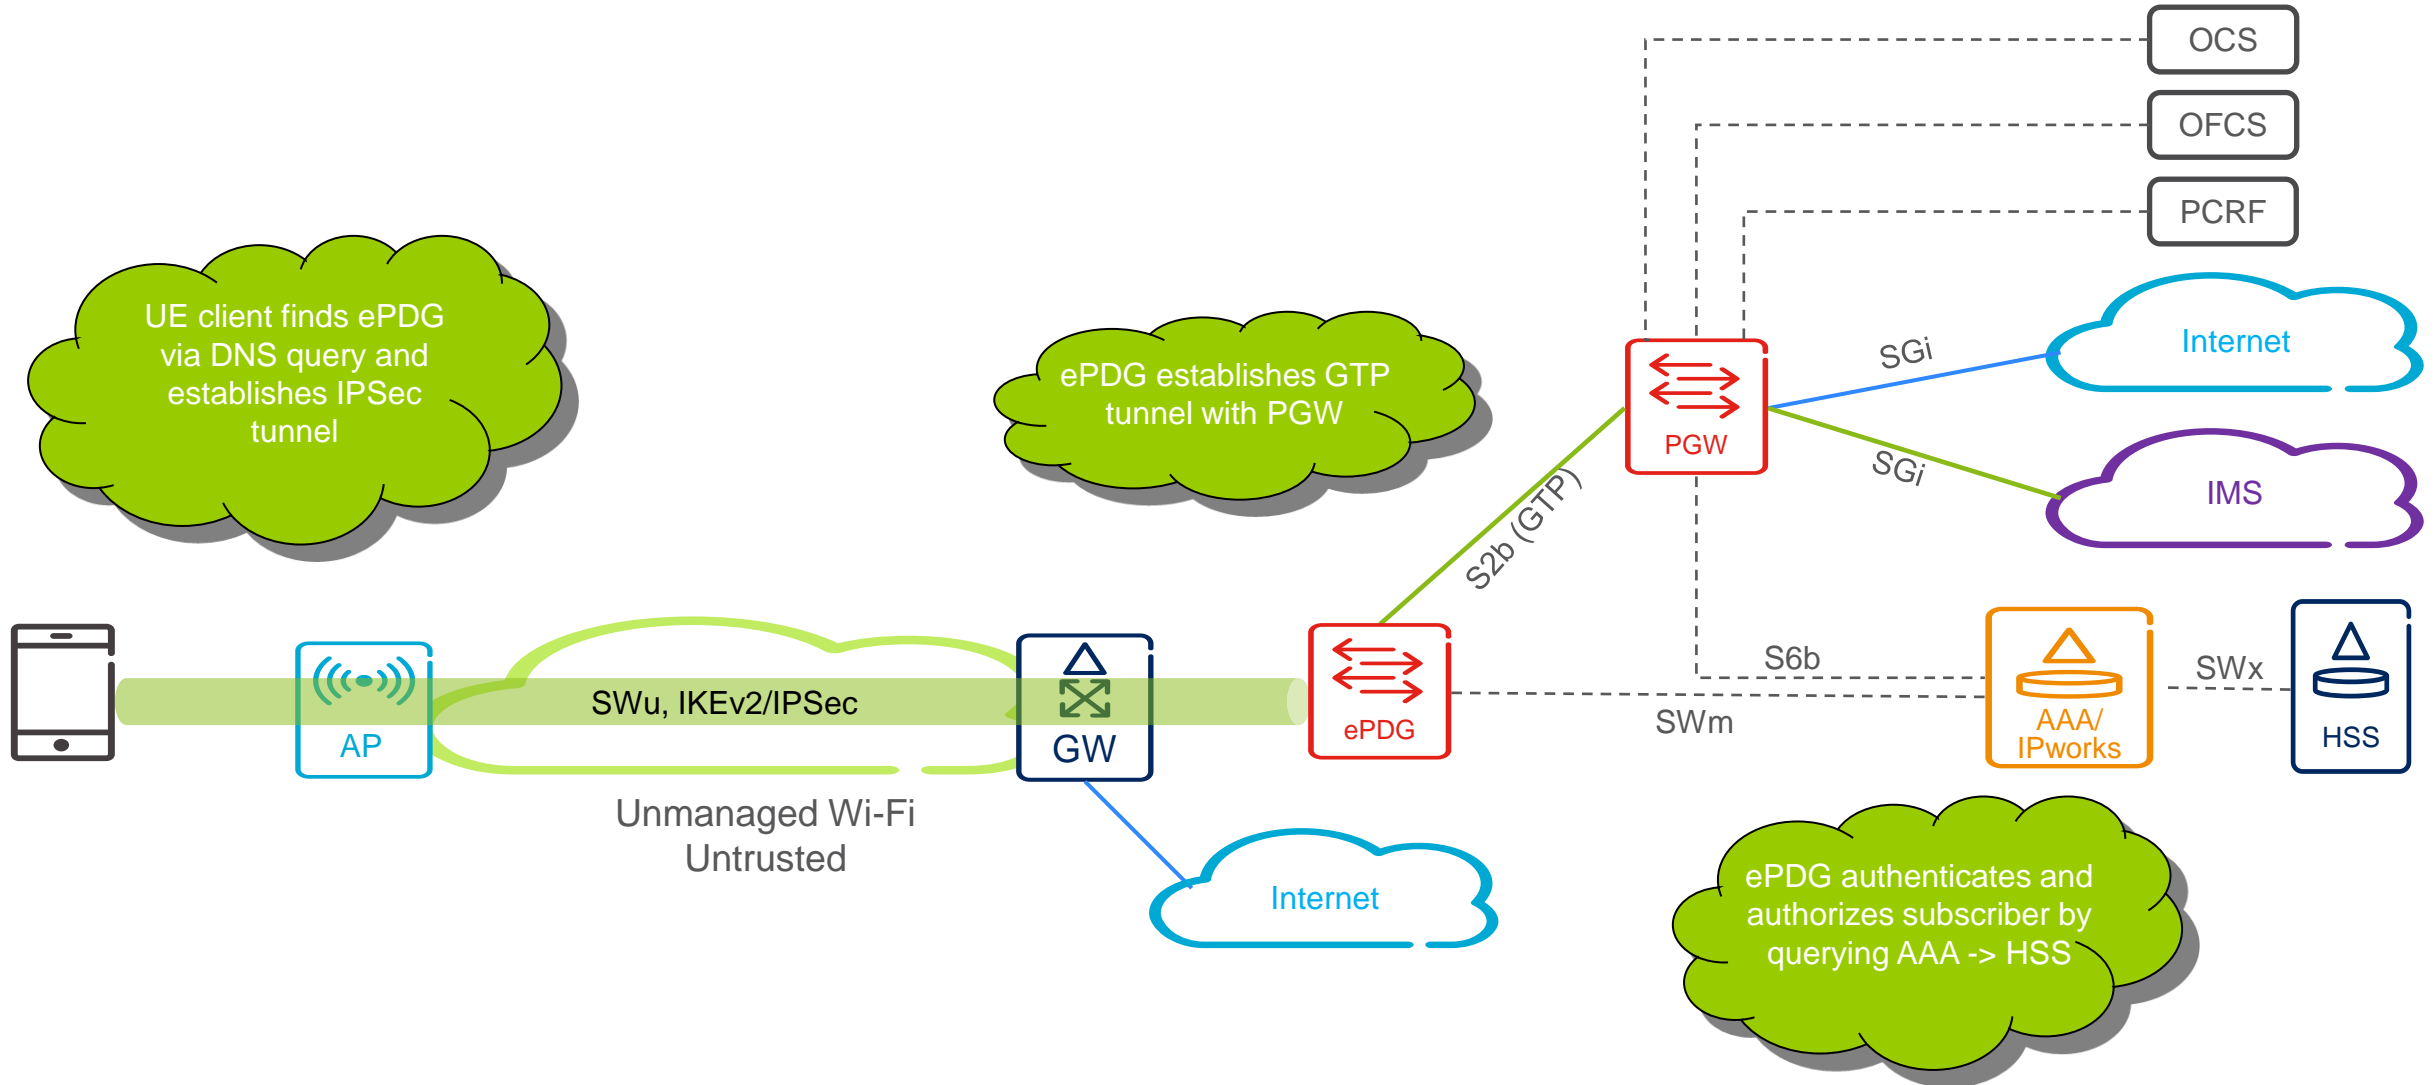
OCS

OFCS

PCRF

UE client finds ePDG via DNS query and establishes IPSec tunnel

ePDG establishes GTP tunnel with PGW

PGW

SGi

Internet

SGi

IMS

S2b (GTP)

AP

SWu, IKEv2/IPSec

GW

ePDG

S6b

SWm

AAA/ IPworks

SWx

HSS

Unmanaged Wi-Fi Untrusted

Internet

ePDG authenticates and authorizes subscriber by querying AAA -> HSS